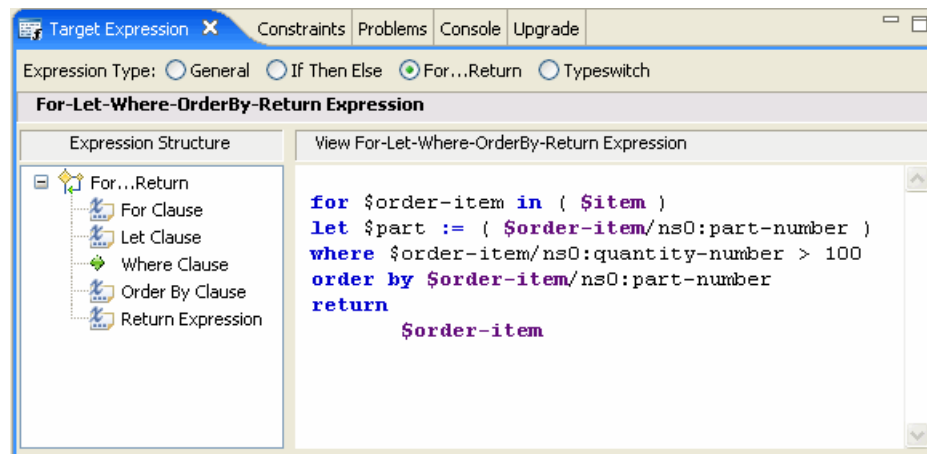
Target Expression ✕ | Constraints | Problems | Console | Upgrade

Expression Type: ◯ General ◯ If Then Else ⦿ For...Return ◯ Typeswitch

For-Let-Where-OrderBy-Return Expression

Expression Structure

For...Return
For Clause
Let Clause
Where Clause
Order By Clause
Return Expression

View For-Let-Where-OrderBy-Return Expression

for $order-item in ( $item )
let $part := ( $order-item/ns0:part-number )
where $order-item/ns0:quantity-number > 100
order by $order-item/ns0:part-number
return
$order-item